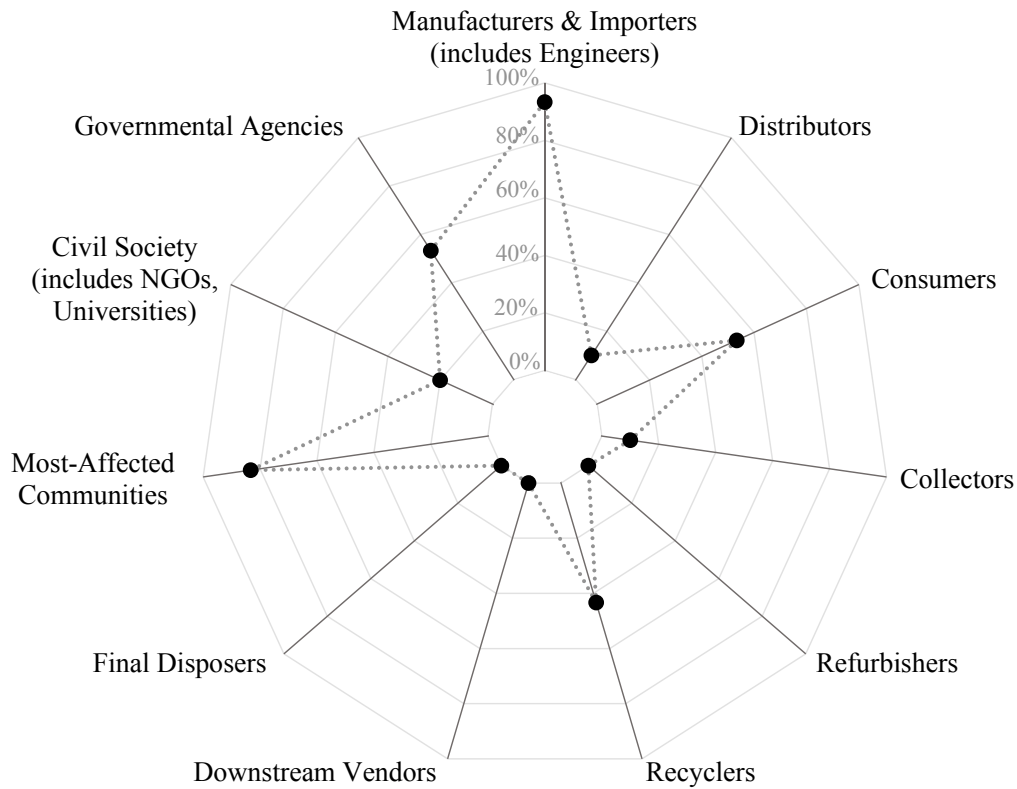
Manufacturers & Importers (includes Engineers)

100%
80%
60%
40%
20%
0%

Distributors

Consumers

Collectors

Refurbishers

Recyclers

Downstream Vendors

Final Disposers

Most-Affected Communities

Civil Society (includes NGOs, Universities)

Governmental Agencies